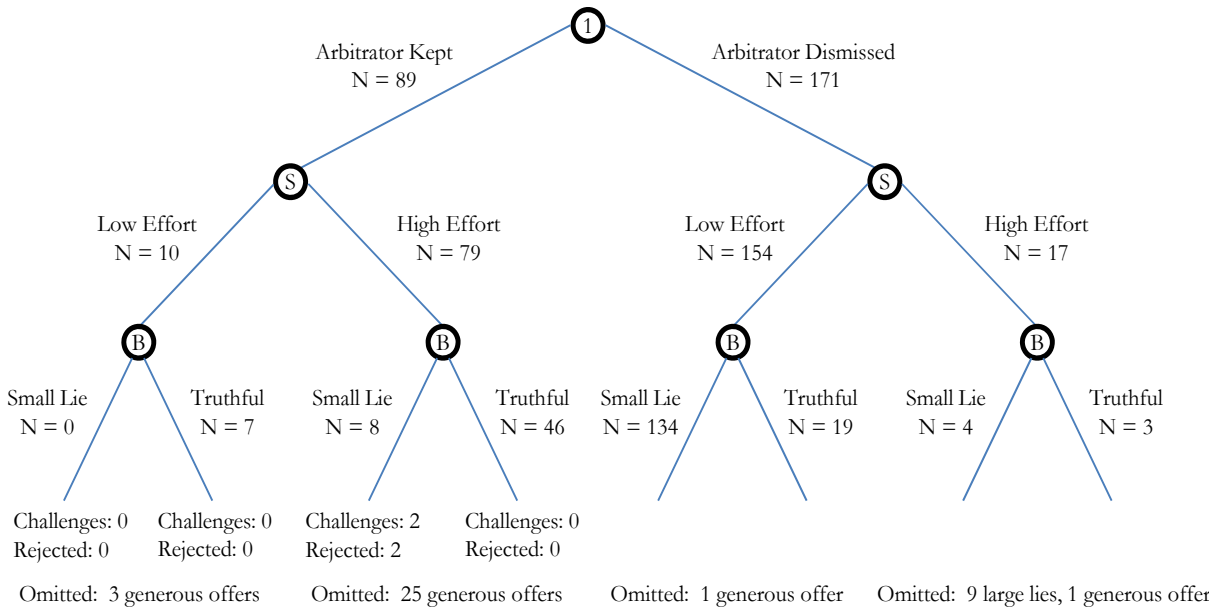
1

Arbitrator Kept
N = 89

Arbitrator Dismissed
N = 171

S

S

Low Effort
N = 10

High Effort
N = 79

Low Effort
N = 154

High Effort
N = 17

B

B

B

B

Small Lie
N = 0

Truthful
N = 7

Small Lie
N = 8

Truthful
N = 46

Small Lie
N = 134

Truthful
N = 19

Small Lie
N = 4

Truthful
N = 3

Challenges: 0
Rejected: 0

Challenges: 0
Rejected: 0

Challenges: 2
Rejected: 2

Challenges: 0
Rejected: 0

Omitted: 3 generous offers

Omitted: 25 generous offers

Omitted: 1 generous offer

Omitted: 9 large lies, 1 generous offe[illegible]